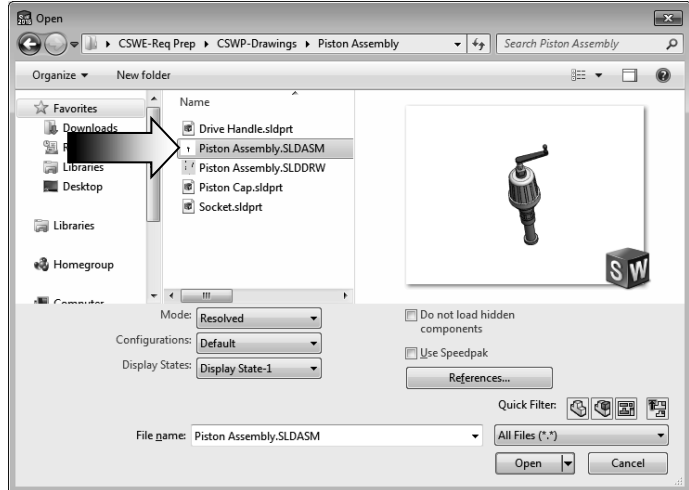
Open

CSWE-Req Prep ▸ CSWP-Drawings ▸ Piston Assembly

Search Piston Assembly

Organize ▾ New folder

Favorites
Downloads
R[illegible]
Libraries
Desktop

Libraries

Homegroup

Computer

Name
Drive Handle.sldprt
Piston Assembly.SLDASM
Piston Assembly.SLDDRW
Piston Cap.sldprt
Socket.sldprt

SW

Mode: Resolved
Configurations: Default
Display States: Display State-1

Do not load hidden components
Use Speedpak
References...

Quick Filter:

File name: Piston Assembly.SLDASM
All Files (*.*)

Open
Cancel